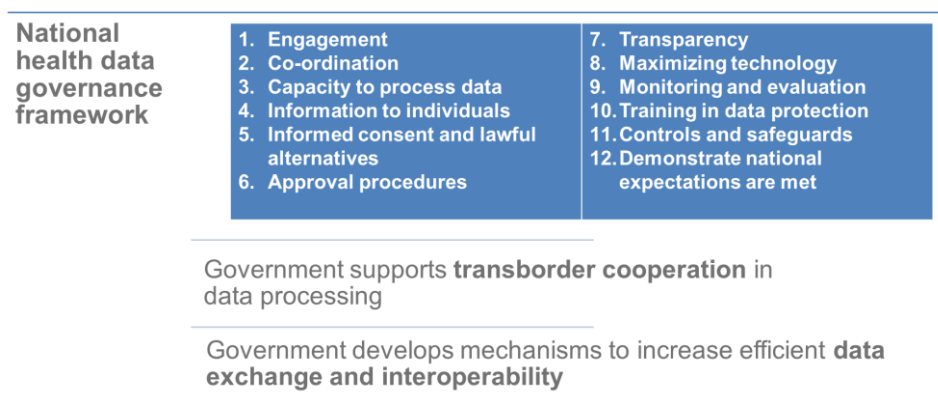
National health data governance framework

1. Engagement
2. Co-ordination
3. Capacity to process data
4. Information to individuals
5. Informed consent and lawful alternatives
6. Approval procedures

7. Transparency
8. Maximizing technology
9. Monitoring and evaluation
10. Training in data protection
11. Controls and safeguards
12. Demonstrate national expectations are met

Government supports **transborder cooperation** in data processing

Government develops mechanisms to increase efficient **data exchange and interoperability**